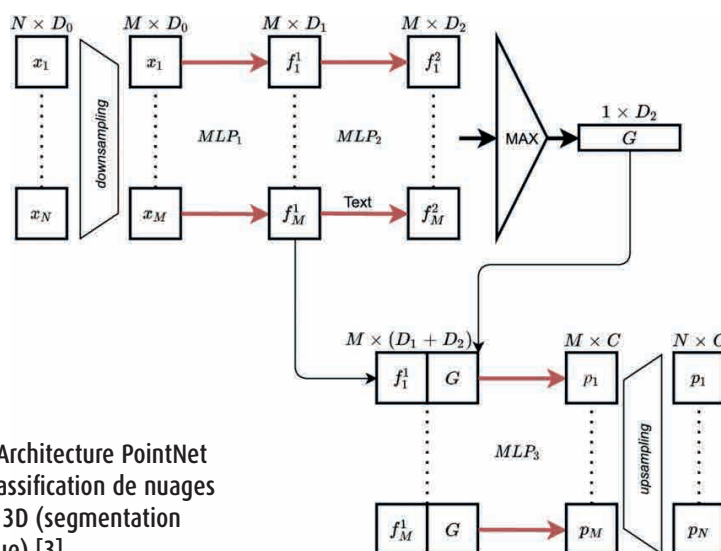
$N \times D_0$

$x_1$

$x_N$

downsampling

$M \times D_0$

$x_1$

$x_M$

$MLP_1$

$M \times D_1$

$f_1^1$

$f_M^1$

$MLP_2$

Text

$M \times D_2$

$f_1^2$

$f_M^2$

MAX

$1 \times D_2$

$G$

$M \times (D_1 + D_2)$

$f_1^1$

$G$

$f_M^1$

$G$

$MLP_3$

$M \times C$

$p_1$

$p_M$

upsampling

$N \times C$

$p_1$

$p_N$

Architecture PointNet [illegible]assification de nuages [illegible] 3D (segmentation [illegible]ue) [3]